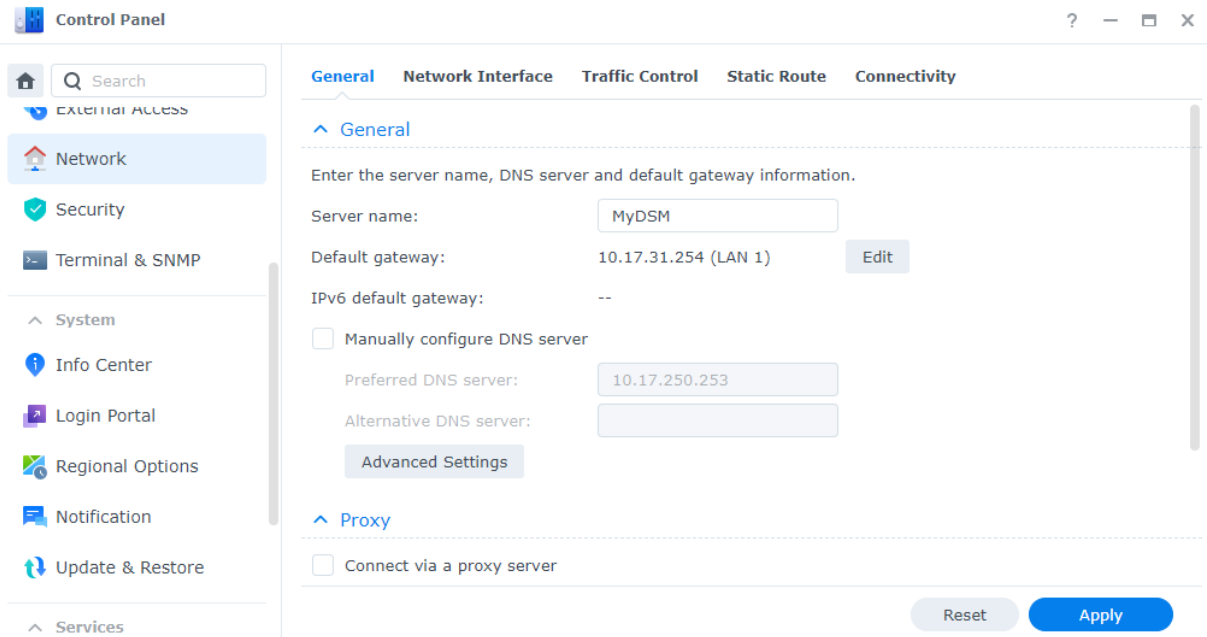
Control Panel

? — ☐ ✕

Search

External Access

Network

Security

Terminal & SNMP

System

Info Center

Login Portal

Regional Options

Notification

Update & Restore

Services

General Network Interface Traffic Control Static Route Connectivity

General

Enter the server name, DNS server and default gateway information.

Server name: MyDSM

Default gateway: 10.17.31.254 (LAN 1) Edit

IPv6 default gateway: --

Manually configure DNS server

Preferred DNS server: 10.17.250.253

Alternative DNS server:

Advanced Settings

Proxy

Connect via a proxy server

Reset Apply